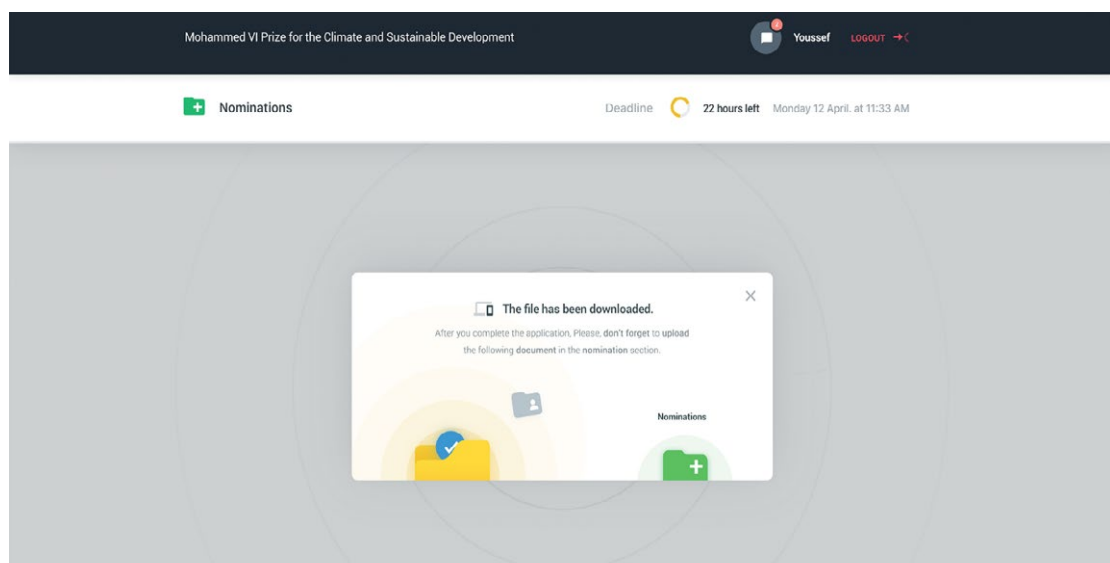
Mohammed VI Prize for the Climate and Sustainable Development

Youssef LOGOUT

Nominations

Deadline 22 hours left Monday 12 April. at 11:33 AM

The file has been downloaded.

After you complete the application, Please, don't forget to upload the following document in the nomination section.

Nominations